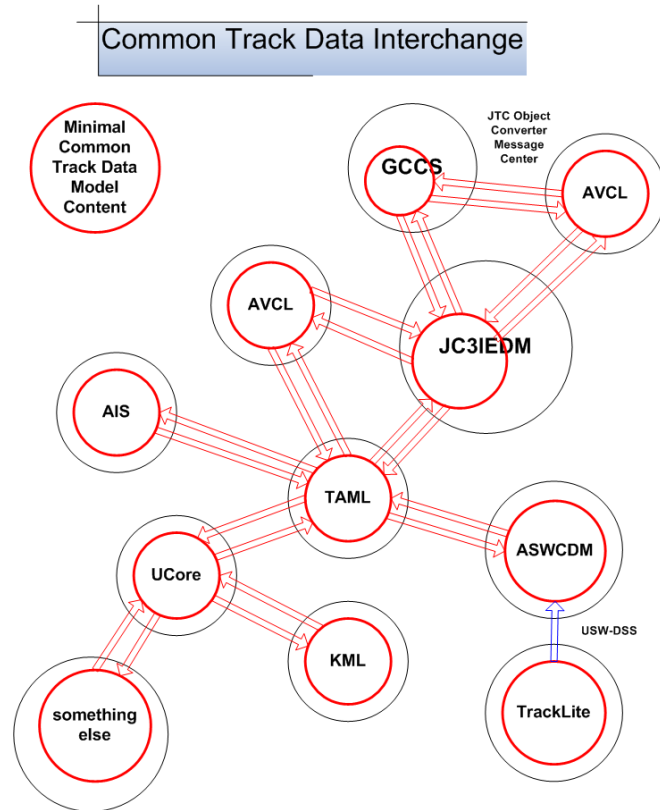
Common Track Data Interchange

Minimal Common Track Data Model Content

JTC Object Converter Message Center

GCCS

AVCL

AVCL

JC3IEDM

AIS

TAML

ASWCDM

UCore

USW-DSS

KML

something else

TrackLite